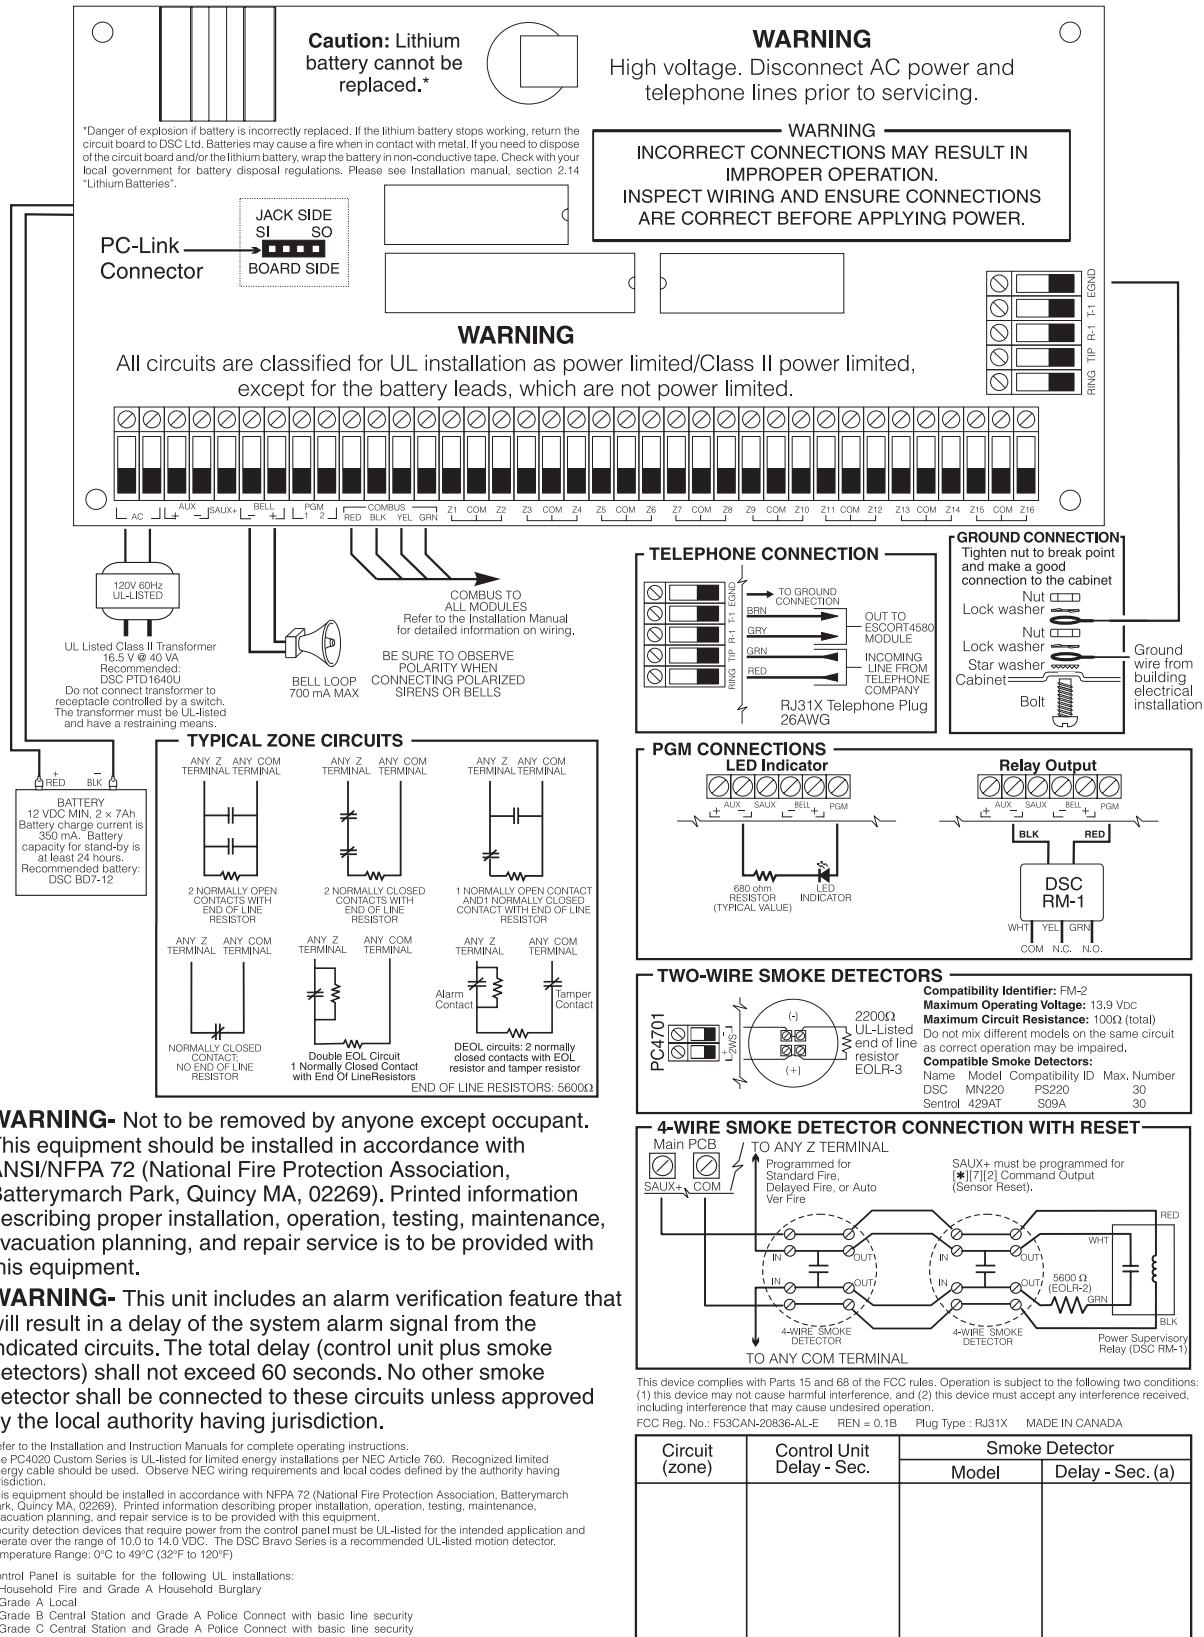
Caution: Lithium battery cannot be replaced.*

WARNING
High voltage. Disconnect AC power and telephone lines prior to servicing.

*Danger of explosion if battery is incorrectly replaced. If the lithium battery stops working, return the circuit board to DSC Ltd. Batteries may cause a fire when in contact with metal. If you need to dispose of the circuit board and/or the lithium battery, wrap the battery in non-conductive tape. Check with your local government for battery disposal regulations. Please see Installation manual, section 2.14 "Lithium Batteries".

WARNING
INCORRECT CONNECTIONS MAY RESULT IN IMPROPER OPERATION.
INSPECT WIRING AND ENSURE CONNECTIONS ARE CORRECT BEFORE APPLYING POWER.

JACK SIDE
SI SO
BOARD SIDE
PC-Link Connector

RING TIP R-1 T-1 EGND

WARNING
All circuits are classified for UL installation as power limited/Class II power limited, except for the battery leads, which are not power limited.

AC AUX SAUX+ BELL PGM 1 2 COMBUS RED BLK YEL GRN Z1 COM Z2 Z3 COM Z4 Z5 COM Z6 Z7 COM Z8 Z9 COM Z10 Z11 COM Z12 Z13 COM Z14 Z15 COM Z16

120V 60Hz UL-LISTED
UL Listed Class II Transformer 16.5 V @ 40 VA Recommended: DSC PTD1640U Do not connect transformer to receptacle controlled by a switch. The transformer must be UL-listed and have a restraining means.

BELL LOOP 700 mA MAX

COMBUS TO ALL MODULES Refer to the Installation Manual for detailed information on wiring.

BE SURE TO OBSERVE POLARITY WHEN CONNECTING POLARIZED SIRENS OR BELLS

TELEPHONE CONNECTION
TO GROUND CONNECTION
BRN GRY GRN RED
OUT TO ESCORT4580 MODULE
INCOMING LINE FROM TELEPHONE COMPANY
RJ31X Telephone Plug 26AWG
RING TIP R-1 T-1 EGND

GROUND CONNECTION
Tighten nut to break point and make a good connection to the cabinet
Nut
Lock washer
Nut
Lock washer
Star washer
Cabinet
Bolt
Ground wire from building electrical installation

+ RED − BLK
BATTERY
12 VDC MIN, 2 × 7Ah
Battery charge current is 350 mA. Battery capacity for stand-by is at least 24 hours. Recommended battery: DSC BD7-12

TYPICAL ZONE CIRCUITS
ANY Z TERMINAL ANY COM TERMINAL
2 NORMALLY OPEN CONTACTS WITH END OF LINE RESISTOR
2 NORMALLY CLOSED CONTACTS WITH END OF LINE RESISTOR
1 NORMALLY OPEN CONTACT AND1 NORMALLY CLOSED CONTACT WITH END OF LINE RESISTOR
NORMALLY CLOSED CONTACT; NO END OF LINE RESISTOR
Double EOL Circuit 1 Normally Closed Contact with End Of LineResistors
Alarm Contact
Tamper Contact
DEOL circuits: 2 normally closed contacts with EOL resistor and tamper resistor
END OF LINE RESISTORS: 5600Ω

PGM CONNECTIONS
LED Indicator
AUX SAUX BELL PGM
680 ohm RESISTOR (TYPICAL VALUE)
LED INDICATOR
Relay Output
BLK RED
DSC RM-1
WHT YEL GRN
COM N.C. N.O.

TWO-WIRE SMOKE DETECTORS
PC4701
2WS
(-) (+)
2200Ω UL-Listed end of line resistor EOLR-3
Compatibility Identifier: FM-2
Maximum Operating Voltage: 13.9 VDC
Maximum Circuit Resistance: 100Ω (total)
Do not mix different models on the same circuit as correct operation may be impaired.
Compatible Smoke Detectors:

| Name | Model | Compatibility ID | Max. Number |
|---|---|---|---|
| DSC | MN220 | PS220 | 30 |
| Sentrol | 429AT | S09A | 30 |

WARNING- Not to be removed by anyone except occupant. This equipment should be installed in accordance with ANSI/NFPA 72 (National Fire Protection Association, Batterymarch Park, Quincy MA, 02269). Printed information describing proper installation, operation, testing, maintenance, evacuation planning, and repair service is to be provided with this equipment.

WARNING- This unit includes an alarm verification feature that will result in a delay of the system alarm signal from the indicated circuits. The total delay (control unit plus smoke detectors) shall not exceed 60 seconds. No other smoke detector shall be connected to these circuits unless approved by the local authority having jurisdiction.

4-WIRE SMOKE DETECTOR CONNECTION WITH RESET
Main PCB
SAUX+ COM
TO ANY Z TERMINAL
Programmed for Standard Fire, Delayed Fire, or Auto Ver Fire
SAUX+ must be programmed for [✱][7][2] Command Output (Sensor Reset).
RED WHT
IN OUT IN OUT IN OUT IN OUT
5600 Ω (EOLR-2)
GRN BLK
4-WIRE SMOKE DETECTOR
4-WIRE SMOKE DETECTOR
Power Supervisory Relay (DSC RM-1)
TO ANY COM TERMINAL

Refer to the Installation and Instruction Manuals for complete operating instructions.
The PC4020 Custom Series is UL-listed for limited energy installations per NEC Article 760. Recognized limited energy cable should be used. Observe NEC wiring requirements and local codes defined by the authority having jurisdiction.
This equipment should be installed in accordance with NFPA 72 (National Fire Protection Association, Batterymarch Park, Quincy MA, 02269). Printed information describing proper installation, operation, testing, maintenance, evacuation planning, and repair service is to be provided with this equipment.
Security detection devices that require power from the control panel must be UL-listed for the intended application and operate over the range of 10.0 to 14.0 VDC. The DSC Bravo Series is a recommended UL-listed motion detector.
Temperature Range: 0°C to 49°C (32°F to 120°F)

Control Panel is suitable for the following UL installations:
Household Fire and Grade A Household Burglary
Grade A Local
Grade B Central Station and Grade A Police Connect with basic line security
Grade C Central Station and Grade A Police Connect with basic line security

This device complies with Parts 15 and 68 of the FCC rules. Operation is subject to the following two conditions: (1) this device may not cause harmful interference, and (2) this device must accept any interference received, including interference that may cause undesired operation.
FCC Reg. No.: F53CAN-20836-AL-E REN = 0.1B Plug Type : RJ31X MADE IN CANADA

| Circuit (zone) | Control Unit Delay - Sec. | Smoke Detector Model | Smoke Detector Delay - Sec. (a) |
|---|---|---|---|
| | | | |